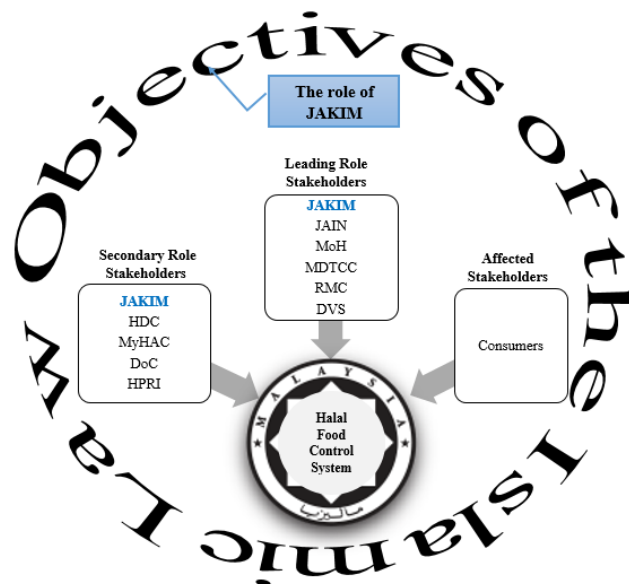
Objectives of the Islamic Law

The role of JAKIM

Leading Role Stakeholders
JAKIM
JAIN
MoH
MDTCC
RMC
DVS

Secondary Role Stakeholders
JAKIM
HDC
MyHAC
DoC
HPRI

Affected Stakeholders
Consumers

MALAYSIA
Halal Food Control System
مليسيا